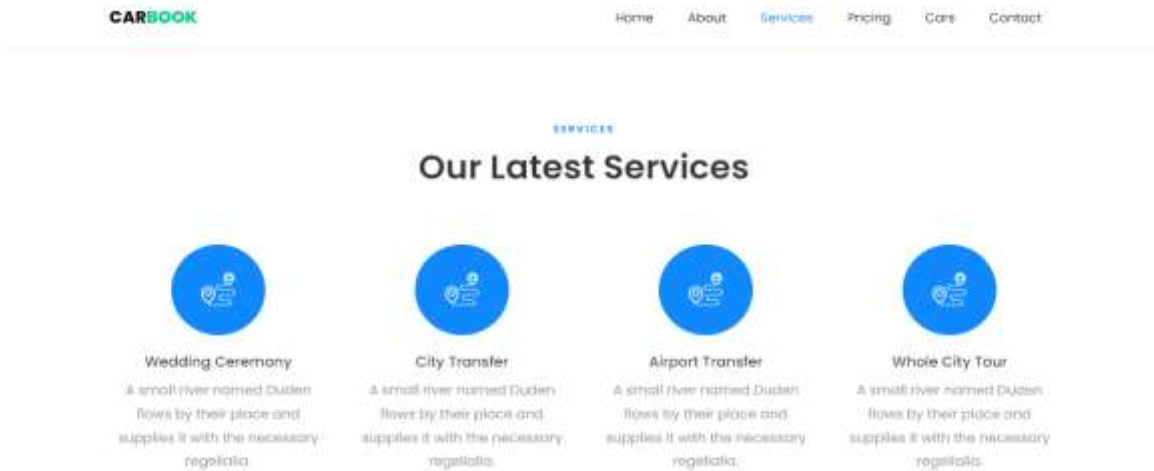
CARBOOK

Home About Services Pricing Cars Contact

SERVICES

Our Latest Services

Wedding Ceremony

A small river named Duden flows by their place and supplies it with the necessary regelialia.

City Transfer

A small river named Duden flows by their place and supplies it with the necessary regelialia.

Airport Transfer

A small river named Duden flows by their place and supplies it with the necessary regelialia.

Whole City Tour

A small river named Duden flows by their place and supplies it with the necessary regelialia.